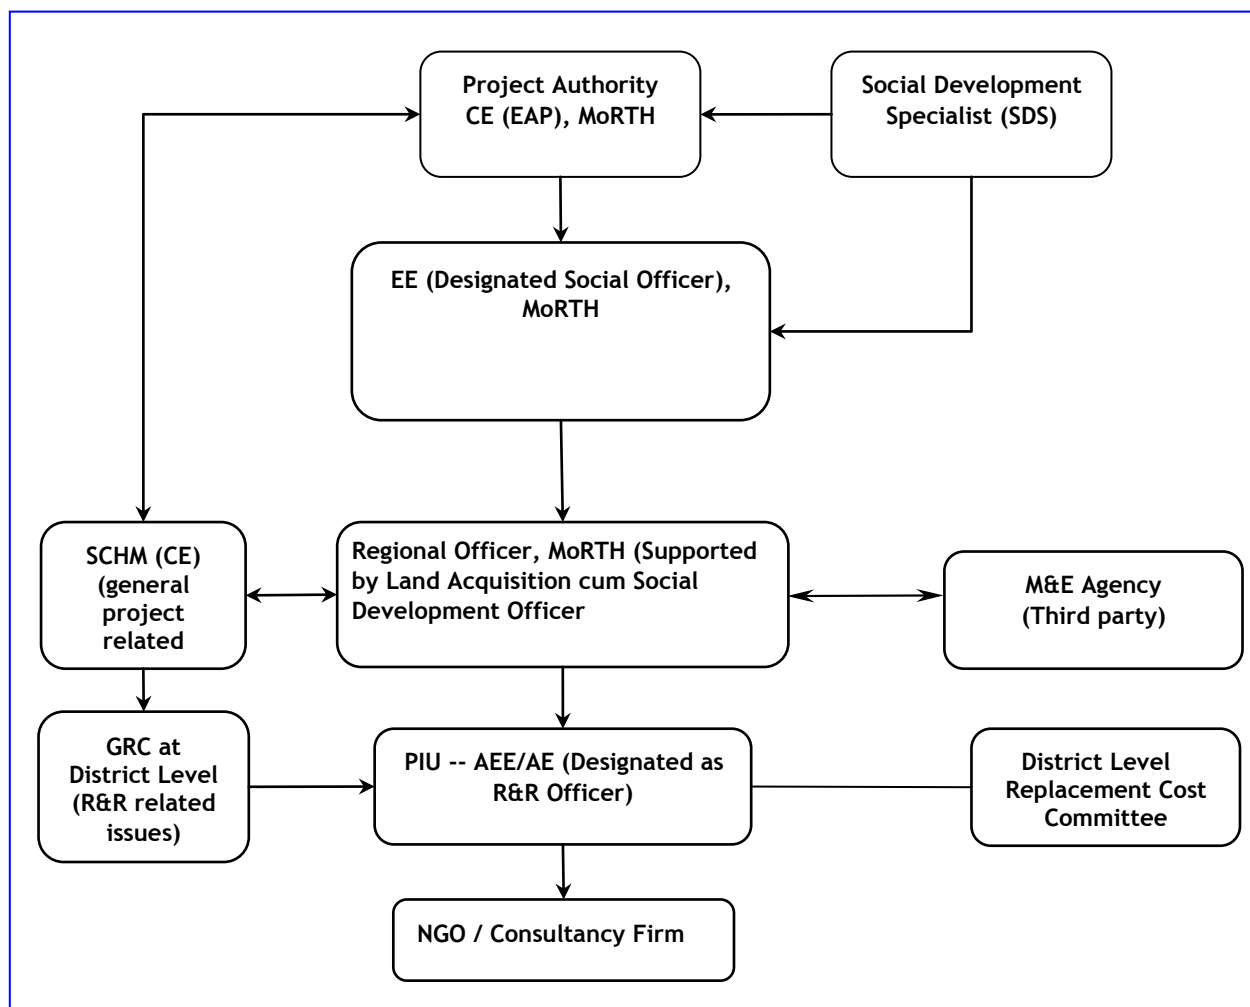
Project Authority
CE (EAP), MoRTH

Social Development Specialist (SDS)

EE (Designated Social Officer), MoRTH

SCHM (CE) (general project related

Regional Officer, MoRTH (Supported by Land Acquisition cum Social Development Officer

M&E Agency (Third party)

GRC at District Level (R&R related issues)

PIU -- AEE/AE (Designated as R&R Officer)

District Level Replacement Cost Committee

NGO / Consultancy Firm